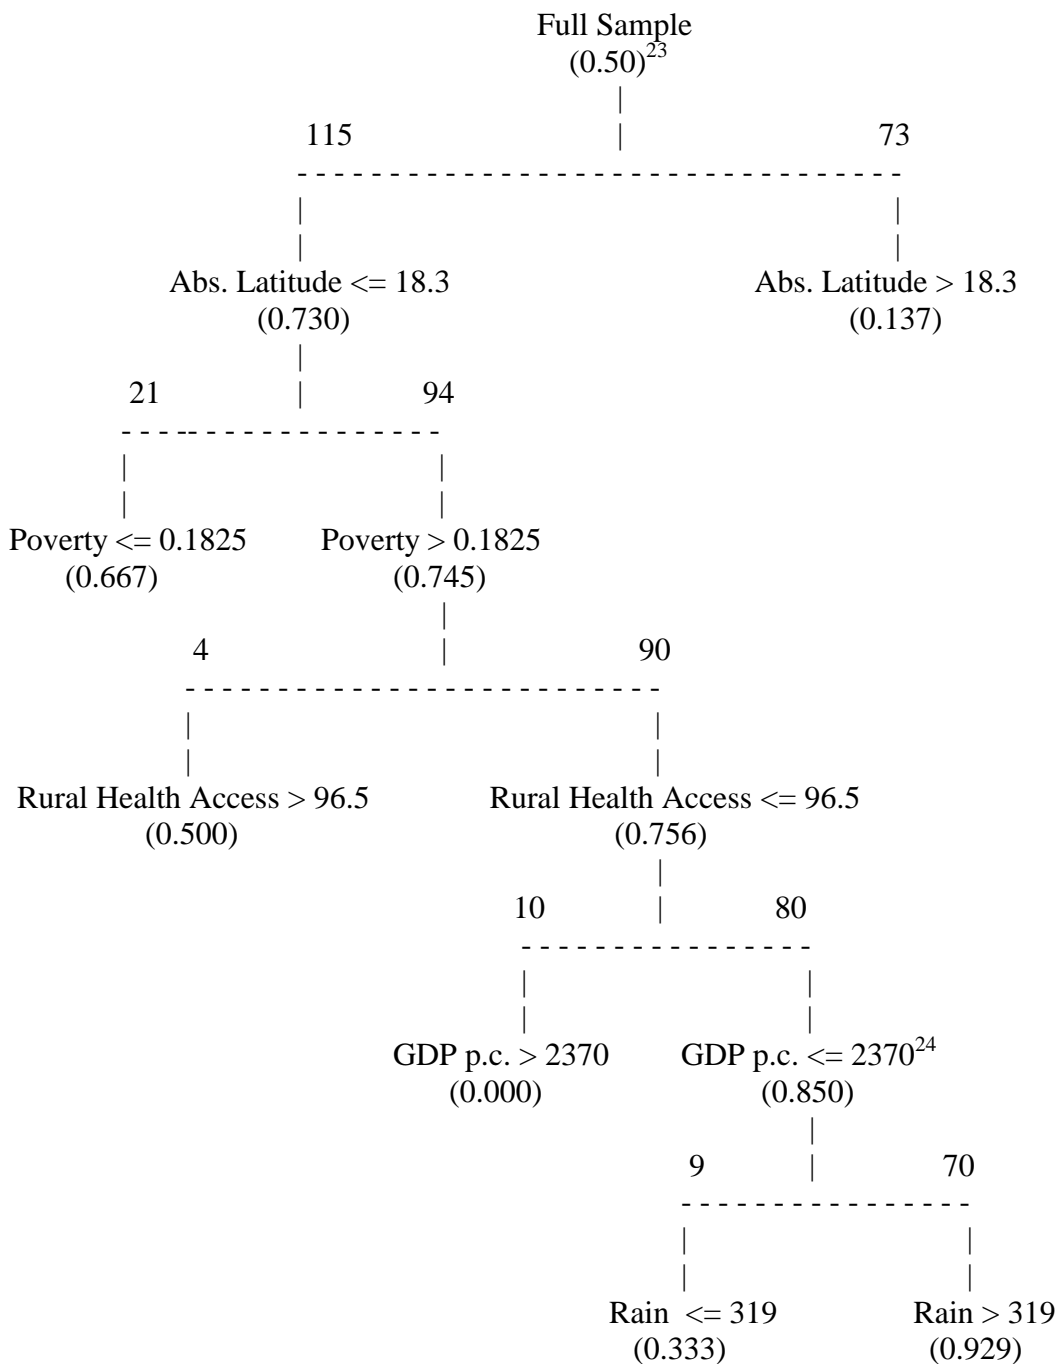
Full Sample
$(0.50)^{23}$

115

73

Abs. Latitude <= 18.3
(0.730)

Abs. Latitude > 18.3
(0.137)

21

94

Poverty <= 0.1825
(0.667)

Poverty > 0.1825
(0.745)

4

90

Rural Health Access > 96.5
(0.500)

Rural Health Access <= 96.5
(0.756)

10

80

GDP p.c. > 2370
(0.000)

GDP p.c. <= $2370^{24}$
(0.850)

9

70

Rain <= 319
(0.333)

Rain > 319
(0.929)